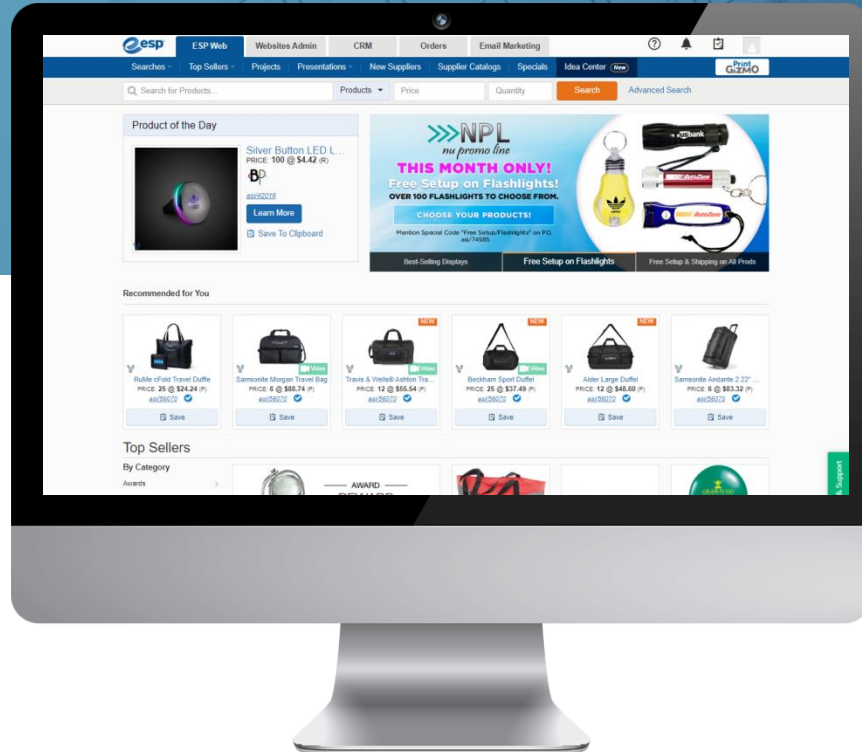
esp ESP Web Websites Admin CRM Orders Email Marketing

Searches Top Sellers Projects Presentations New Suppliers Supplier Catalogs Specials Idea Center New Print GIZMO

Search for Products... Products Price Quantity Search Advanced Search

Product of the Day

Silver Button LED L...
PRICE: 100 @ $4.42 (R)
asi/42016
Learn More
Save To Clipboard

NPL nu promo line
THIS MONTH ONLY!
Free Setup on Flashlights!
OVER 100 FLASHLIGHTS TO CHOOSE FROM.
CHOOSE YOUR PRODUCTS!
Mention Special Code "Free Setup/Flashlights" on P.O. asi/74585

Best-Selling Displays Free Setup on Flashlights Free Setup & Shipping on All Prods

Recommended for You

RuMe cFold Travel Duffle
Save

Video
Samsonite Morgan Travel Bag
PRICE: 6 @ $88.74 (P)
asi/56070
Save

NEW
Video
Travis & Wells® Ashton Tra...
PRICE: 12 @ $56.54 (P)
asi/56070
Save

NEW
Video
Beckham Sport Duffel
PRICE: 25 @ $37.49 (P)
asi/56070
Save

NEW
Alder Large Duffel
PRICE: 12 @ $48.60 (P)
asi/56070
Save

Samsonite Andante 2 22" ...
PRICE: 6 @ $83.32 (P)
asi/56070
Save

PRICE: 25 @ $24.24 (P)
asi/56070

Top Sellers
By Category
Awards
AWARD

& Support